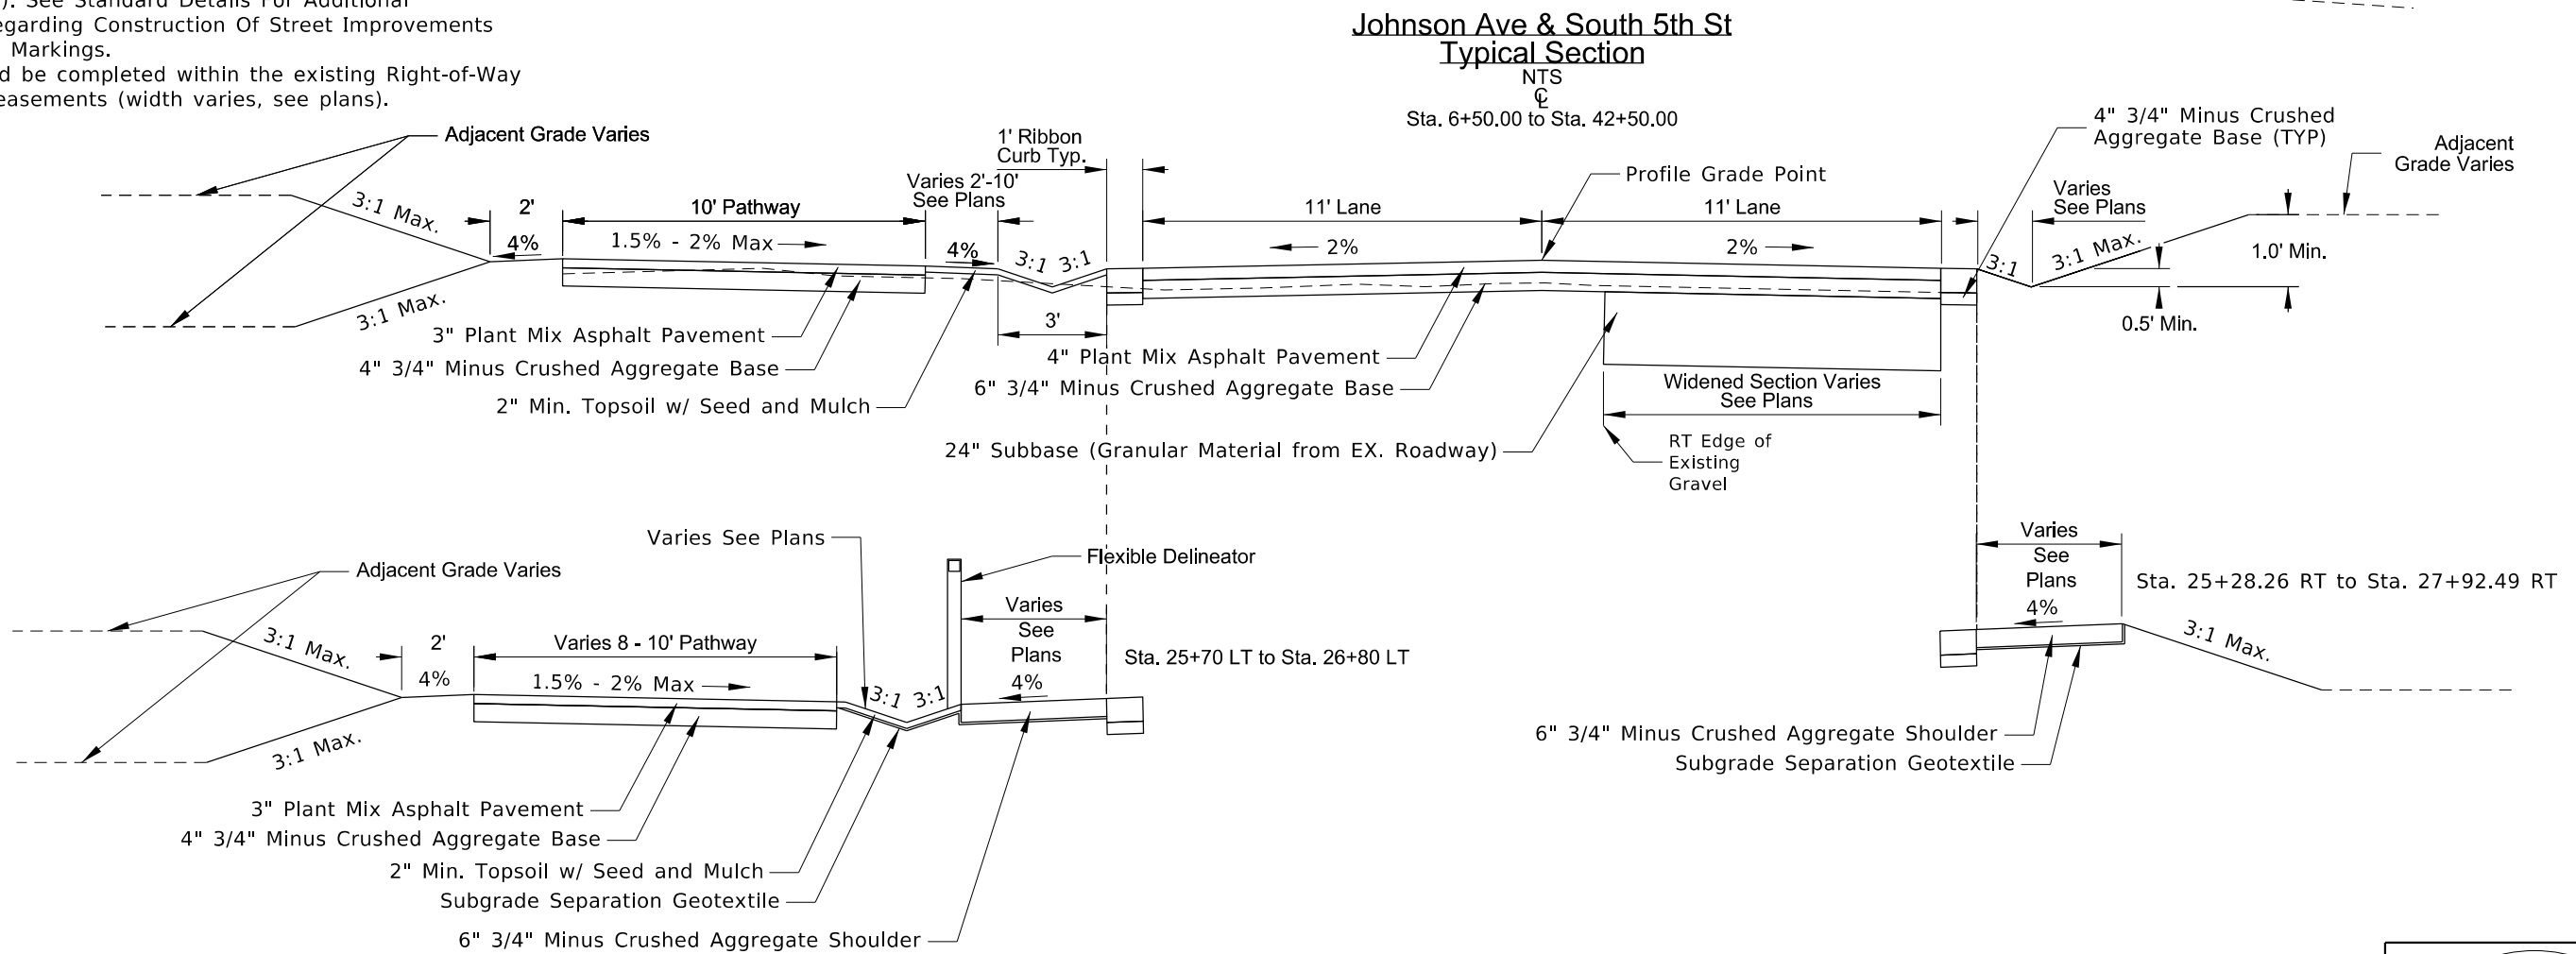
). See Standard Details For Additional
egarding Construction Of Street Improvements
Markings.
d be completed within the existing Right-of-Way
easements (width varies, see plans).

Johnson Ave & South 5th St
Typical Section
NTS
℄
Sta. 6+50.00 to Sta. 42+50.00

Adjacent Grade Varies
1' Ribbon Curb Typ.
Varies 2'-10' See Plans
10' Pathway
2'
4%
3:1 Max.
1.5% - 2% Max
4%
3:1 3:1
3'
3:1 Max.
3" Plant Mix Asphalt Pavement
4" 3/4" Minus Crushed Aggregate Base
2" Min. Topsoil w/ Seed and Mulch
Profile Grade Point
11' Lane
11' Lane
2%
2%
4" Plant Mix Asphalt Pavement
6" 3/4" Minus Crushed Aggregate Base
24" Subbase (Granular Material from EX. Roadway)
Widened Section Varies See Plans
RT Edge of Existing Gravel
4" 3/4" Minus Crushed Aggregate Base (TYP)
Adjacent Grade Varies
Varies See Plans
3:1
3:1 Max.
1.0' Min.
0.5' Min.

Varies See Plans
Adjacent Grade Varies
Flexible Delineator
Varies 8 - 10' Pathway
2'
4%
3:1 Max.
1.5% - 2% Max
3:1 3:1
Varies See Plans
4%
Sta. 25+70 LT to Sta. 26+80 LT
3:1 Max.
3" Plant Mix Asphalt Pavement
4" 3/4" Minus Crushed Aggregate Base
2" Min. Topsoil w/ Seed and Mulch
Subgrade Separation Geotextile
6" 3/4" Minus Crushed Aggregate Shoulder

Varies See Plans
4%
Sta. 25+28.26 RT to Sta. 27+92.49 RT
3:1 Max.
6" 3/4" Minus Crushed Aggregate Shoulder
Subgrade Separation Geotextile